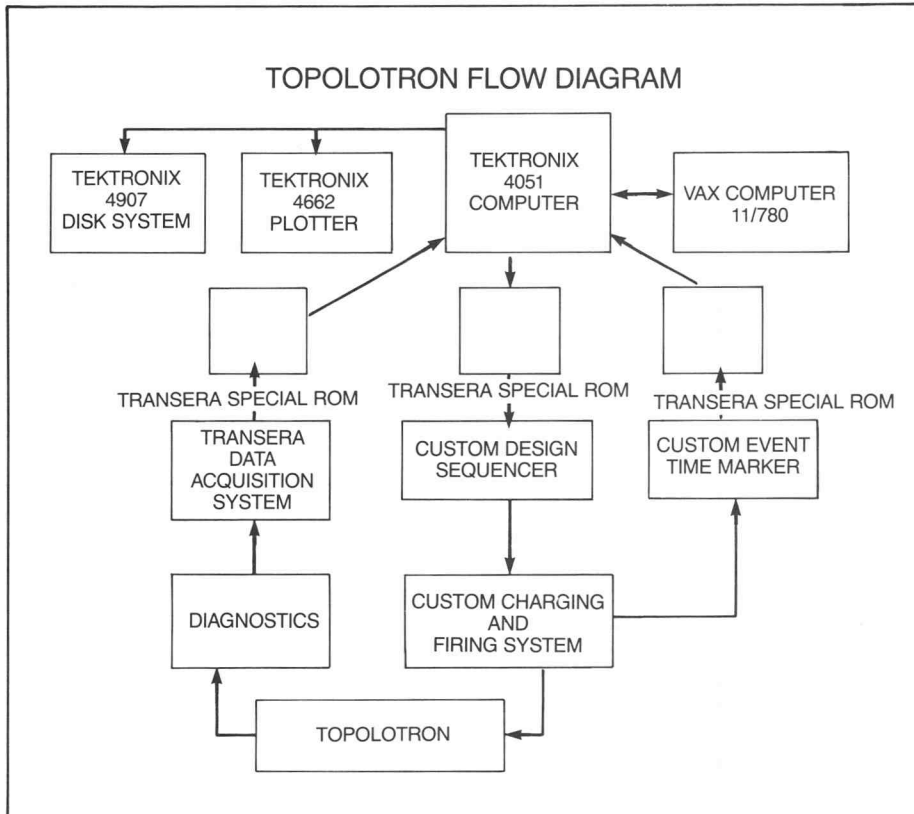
TOPOLOTRON FLOW DIAGRAM

TEKTRONIX 4907 DISK SYSTEM

TEKTRONIX 4662 PLOTTER

TEKTRONIX 4051 COMPUTER

VAX COMPUTER 11/780

TRANSERA SPECIAL ROM

TRANSERA SPECIAL ROM

TRANSERA SPECIAL ROM

TRANSERA DATA ACQUISITION SYSTEM

CUSTOM DESIGN SEQUENCER

CUSTOM EVENT TIME MARKER

DIAGNOSTICS

CUSTOM CHARGING AND FIRING SYSTEM

TOPOLOTRON